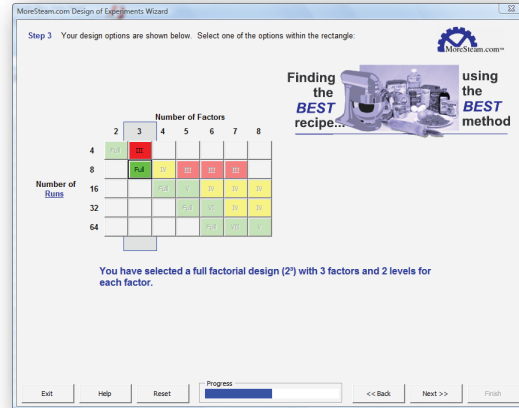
MoreSteam.com Design of Experiments Wizard

Step 3 Your design options are shown below. Select one of the options within the rectangle:

MoreSteam.com

Finding the BEST recipe... using the BEST method

Number of Factors

|  | 2 | 3 | 4 | 5 | 6 | 7 | 8 |
|---|---|---|---|---|---|---|---|
| 4 | Full | III |  |  |  |  |  |
| 8 |  | Full | IV | III | III | III |  |
| 16 |  |  | Full | V | IV | IV | IV |
| 32 |  |  |  | Full | VI | IV | IV |
| 64 |  |  |  |  | Full | VII | V |

Number of Runs

You have selected a full factorial design ($2^3$) with 3 factors and 2 levels for each factor.

Exit Help Reset Progress << Back Next >> Finish